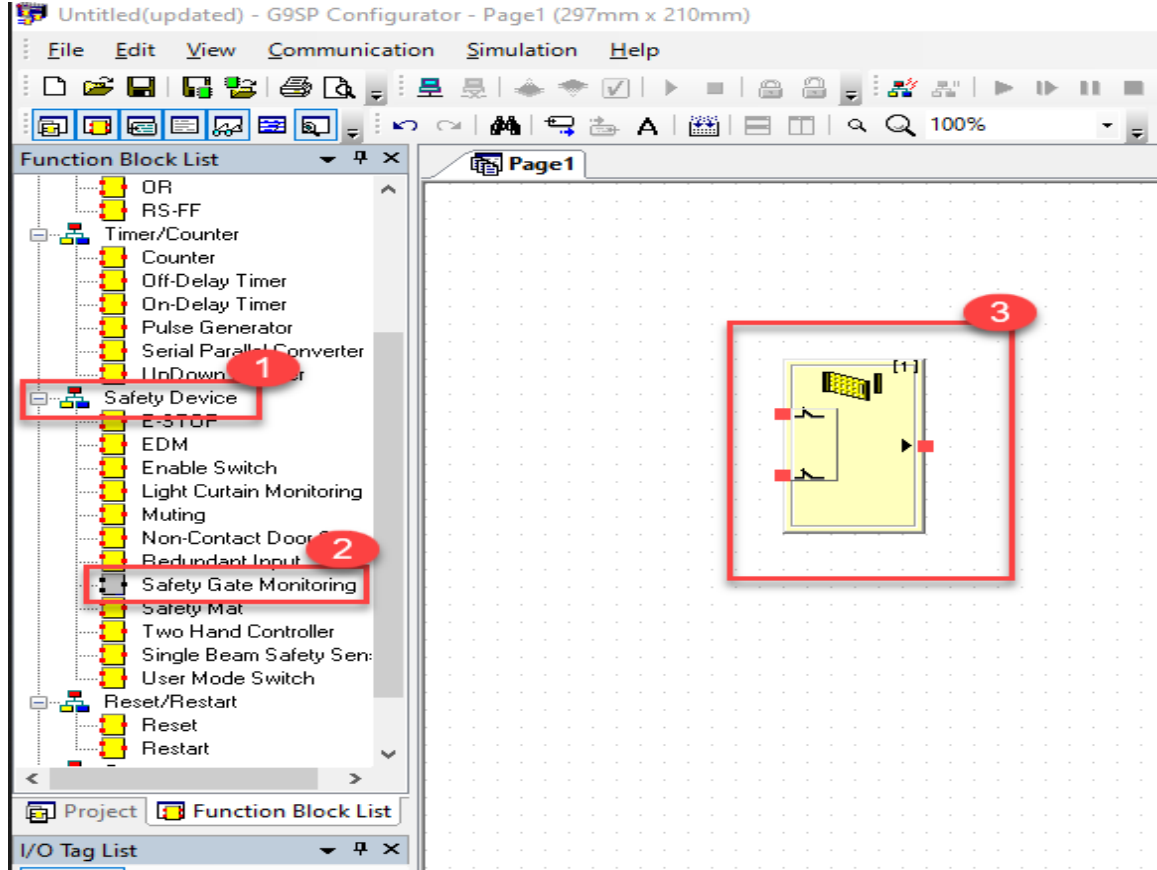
Untitled(updated) - G9SP Configurator - Page1 (297mm x 210mm)

File Edit View Communication Simulation Help

100%

Function Block List

OR
RS-FF
Timer/Counter
Counter
Off-Delay Timer
On-Delay Timer
Pulse Generator
Serial Parall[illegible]Converter
UpDown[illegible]er
1
Safety Device
E-STOP
EDM
Enable Switch
Light Curtain Monitoring
Muting
Non-Contact Door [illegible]
Redundant Input
2
Safety Gate Monitoring
Safety Mat
Two Hand Controller
Single Beam Safety Sen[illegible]
User Mode Switch
Reset/Restart
Reset
Restart

Project Function Block List

I/O Tag List

Page1

3

[1]